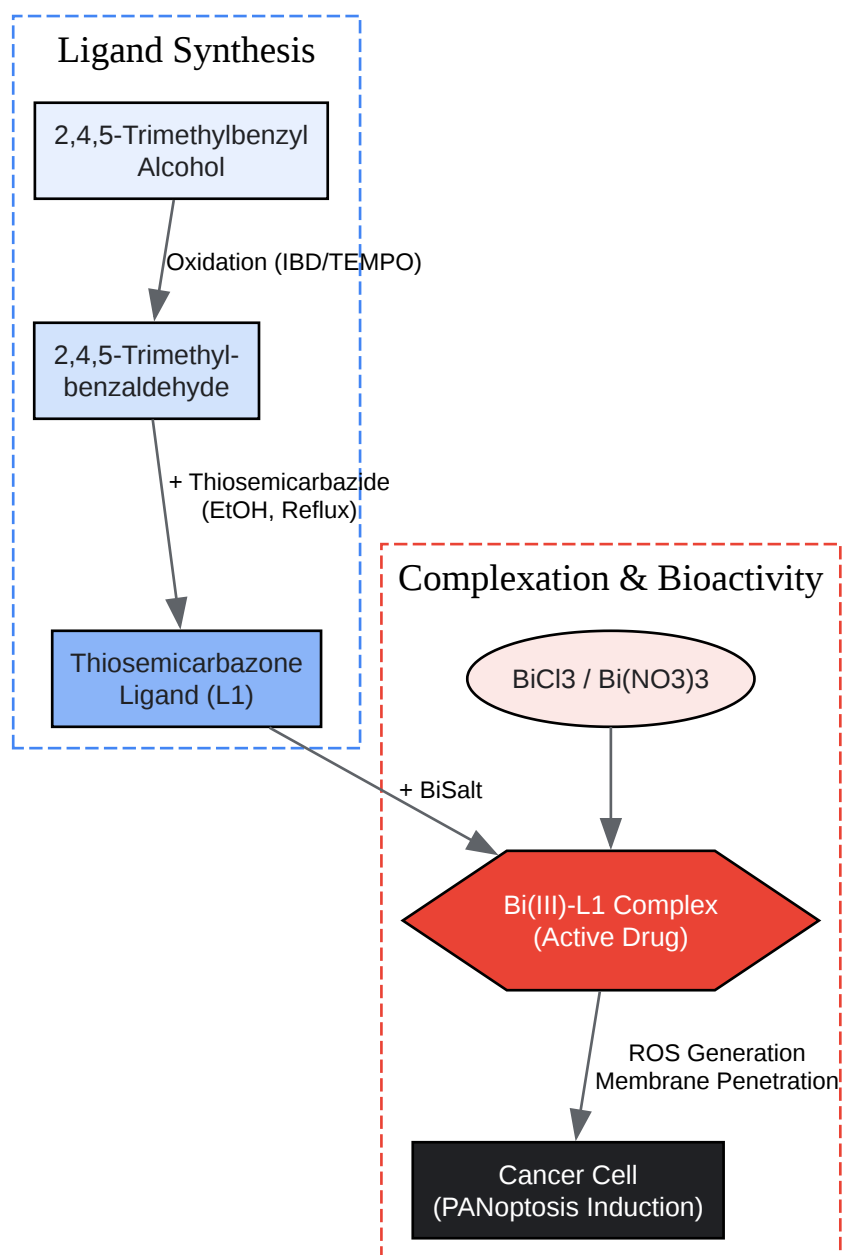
Ligand Synthesis

2,4,5-Trimethylbenzyl Alcohol

Oxidation (IBD/TEMPO)

2,4,5-Trimethylbenzaldehyde

+ Thiosemicarbazide (EtOH, Reflux)

Thiosemicarbazone Ligand (L1)

+ BiSalt

Complexation & Bioactivity

BiCl3 / Bi(NO3)3

Bi(III)-L1 Complex (Active Drug)

ROS Generation Membrane Penetration

Cancer Cell (PANoptosis Induction)